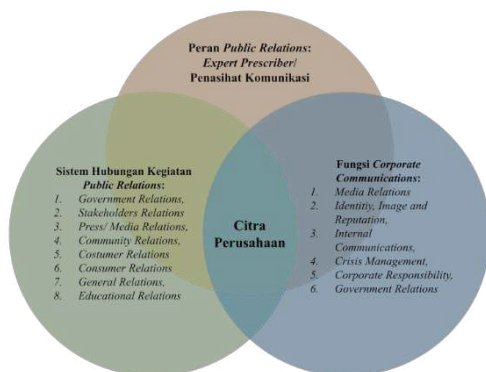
Peran *Public Relations*: *Expert Prescriber*/ Penasihat Komunikasi

Sistem Hubungan Kegiatan *Public Relations*:
1. Government Relations,
2. Stakeholders Relations
3. Press/ Media Relations,
4. Community Relations,
5. Costumer Relations
6. Consumer Relations
7. General Relations,
8. Educational Relations

Citra Perusahaan

Fungsi *Corporate Communications*:
1. Media Relations
2. Identity, Image and Reputation,
3. Internal Communications,
4. Crisis Management,
5. Corporate Responsibility,
6. Government Relations